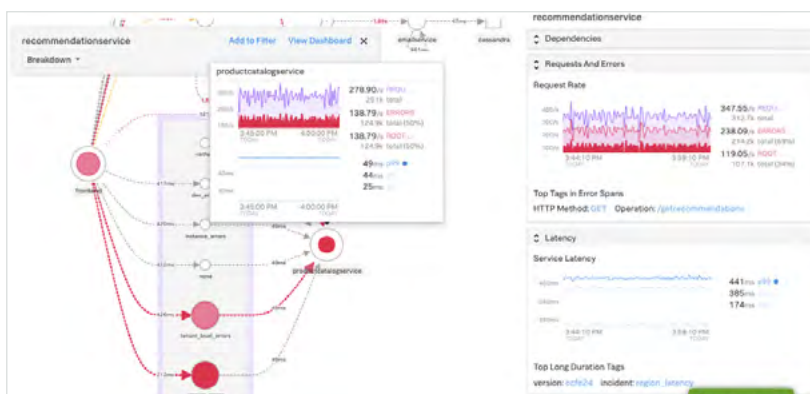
recommendationservice
Add to Filter
View Dashboard
Breakdown
productcatalogservice
278.90/s
25.1k total
138.79/s ERRORS
124.9k total (50%)
138.79/s ROOT
124.9k total (50%)
3:45:00 PM TODAY
4:00:00 PM TODAY
49ms p99
44ms
25ms
3:45:00 PM TODAY
4:00:00 PM TODAY
frontend
productcatalogservice
emailservice
cassandra
tenant_load_errors
recommendationservice
Dependencies
Requests And Errors
Request Rate
347.55/s REQ
312.7k total
238.09/s ERRORS
214.3k total (69%)
119.05/s ROOT
107.1k total (34%)
3:44:10 PM TODAY
3:59:10 PM TODAY
Top Tags in Error Spans
HTTP Method: GET
Operation: /getrecommendations
Latency
Service Latency
441ms p99
385ms
174ms
3:44:10 PM TODAY
3:59:10 PM TODAY
Top Long Duration Tags
version: ecfe2d
incident: region_latency